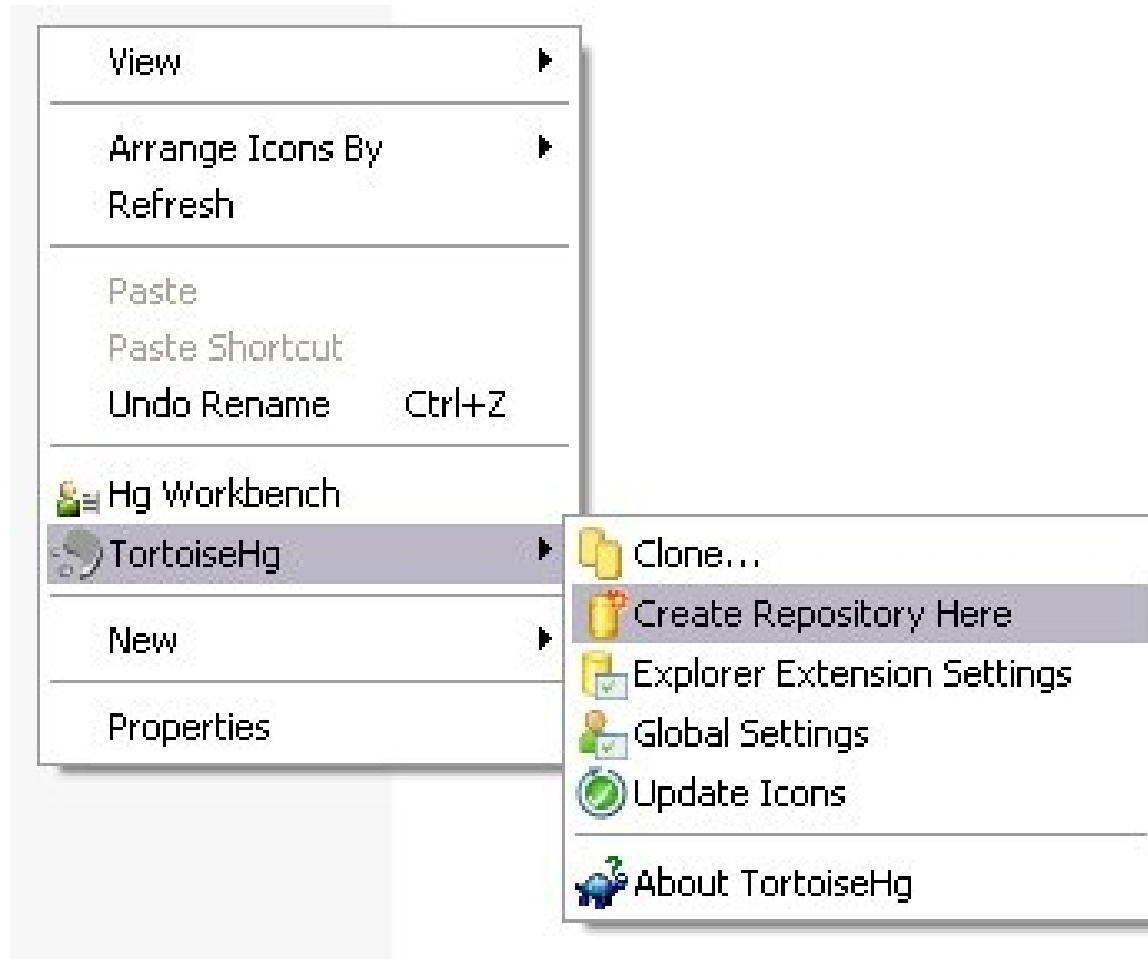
View

Arrange Icons By
Refresh

Paste
Paste Shortcut
Undo Rename Ctrl+Z

Hg Workbench
TortoiseHg

New

Properties

Clone...
Create Repository Here
Explorer Extension Settings
Global Settings
Update Icons

About TortoiseHg